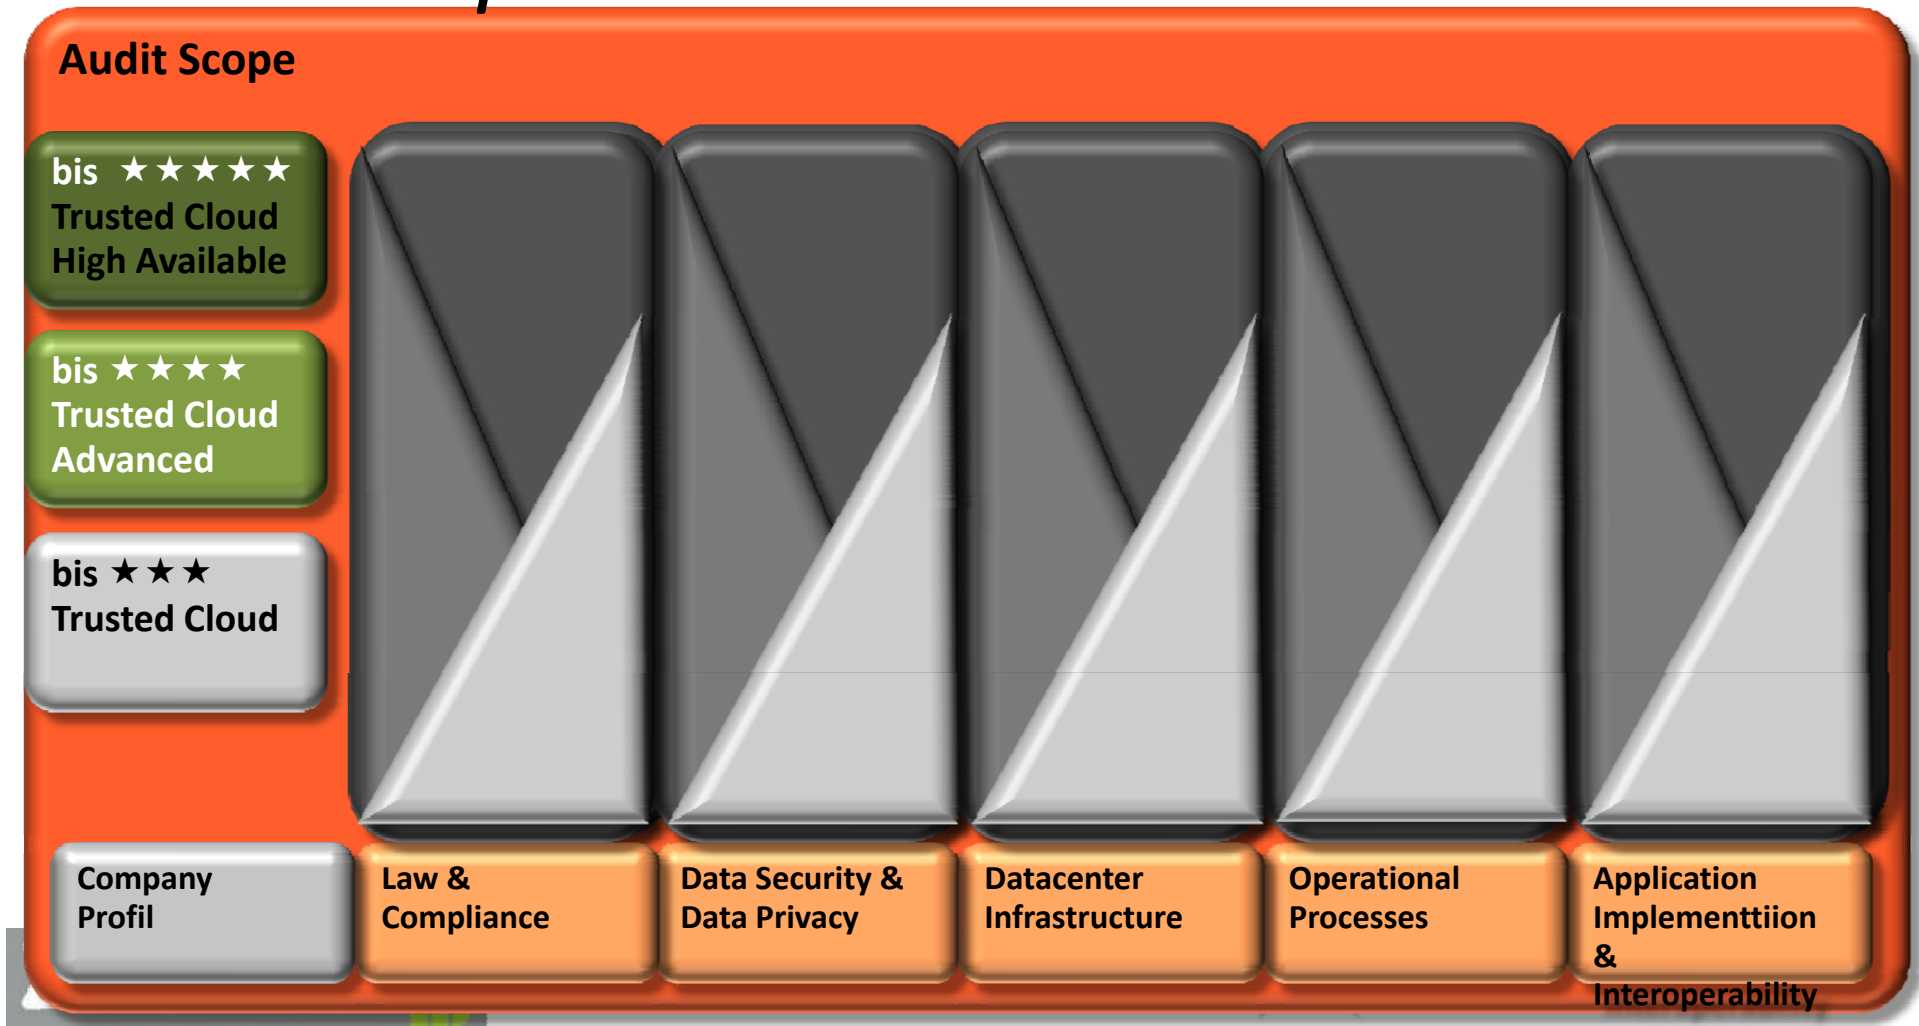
Audit Scope

bis ★★★★★
Trusted Cloud
High Available

bis ★★★★
Trusted Cloud
Advanced

bis ★★★
Trusted Cloud

Company Profil

Law & Compliance

Data Security & Data Privacy

Datacenter Infrastructure

Operational Processes

Application Implementtiion & Interoperability